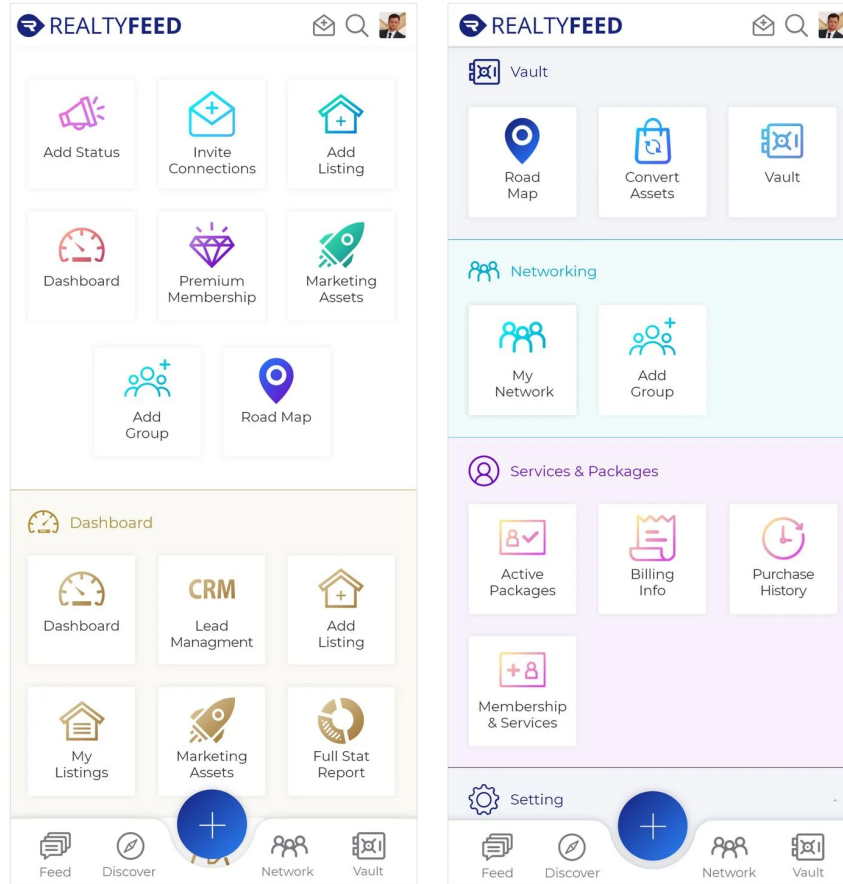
REALTYFEED

Add Status

Invite Connections

Add Listing

Dashboard

Premium Membership

Marketing Assets

Add Group

Road Map

Dashboard

Dashboard

CRM
Lead Managment

Add Listing

My Listings

Marketing Assets

Full Stat Report

Feed

Discover

+

Network

Vault

REALTYFEED

Vault

Road Map

Convert Assets

Vault

Networking

My Network

Add Group

Services & Packages

Active Packages

Billing Info

Purchase History

Membership & Services

Setting

Feed

Discover

+

Network

Vault